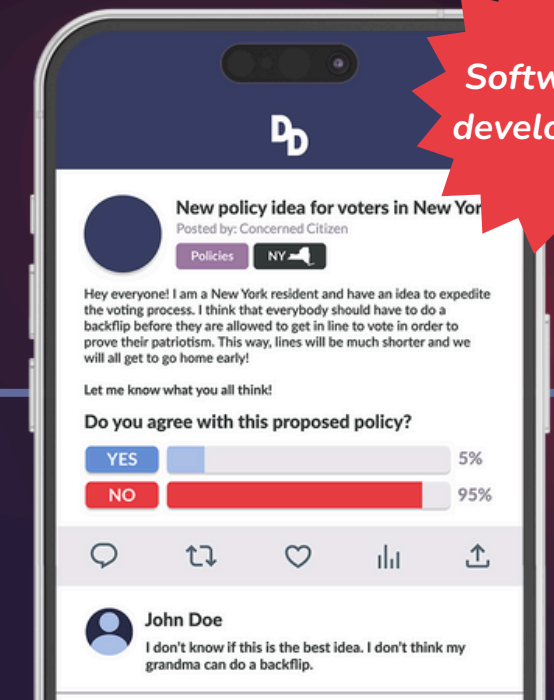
Softw
develo

DD

New policy idea for voters in New Yor
Posted by: Concerned Citizen
Policies
NY

Hey everyone! I am a New York resident and have an idea to expedite the voting process. I think that everybody should have to do a backflip before they are allowed to get in line to vote in order to prove their patriotism. This way, lines will be much shorter and we will all get to go home early!

Let me know what you all think!

Do you agree with this proposed policy?

YES 5%
NO 95%

John Doe
I don't know if this is the best idea. I don't think my grandma can do a backflip.